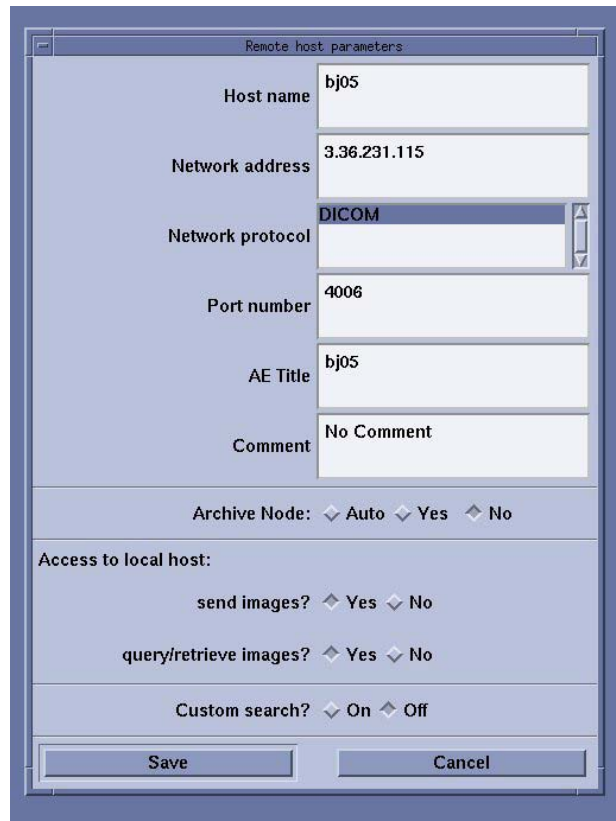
Remote host parameters

Host name bj05

Network address 3.36.231.115

Network protocol DICOM

Port number 4006

AE Title bj05

Comment No Comment

Archive Node: Auto Yes No

Access to local host:

send images? Yes No

query/retrieve images? Yes No

Custom search? On Off

Save

Cancel